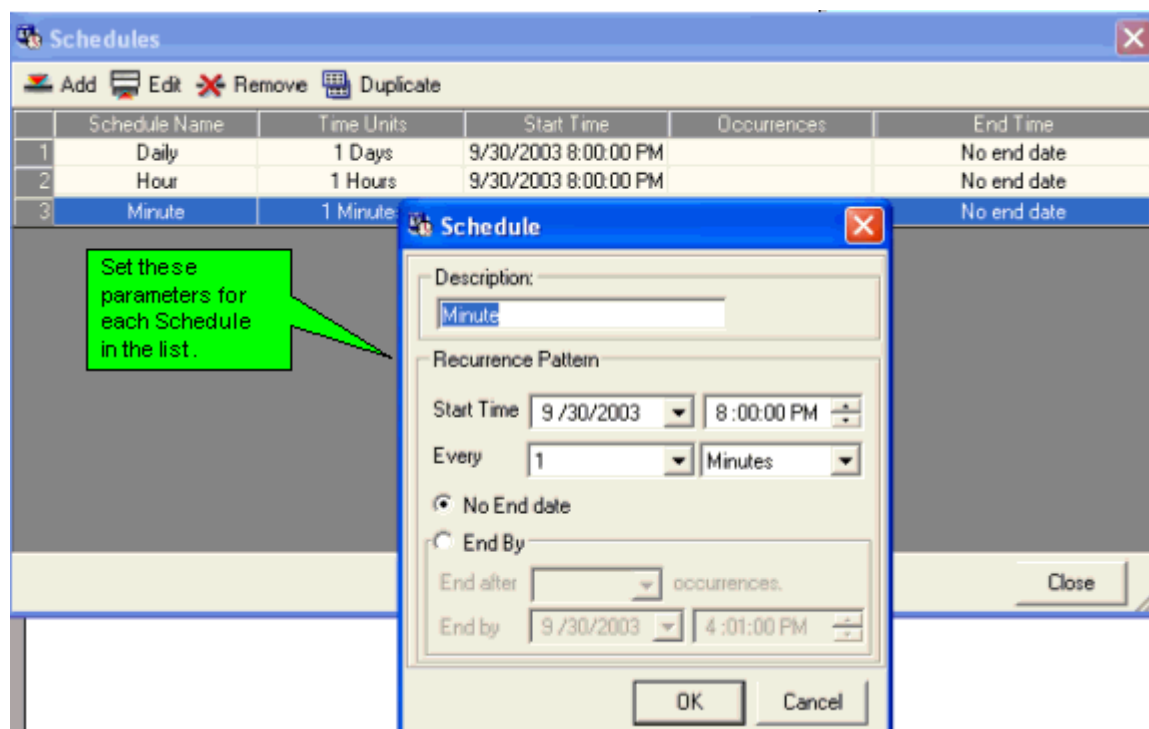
Schedules

Add Edit Remove Duplicate

| | Schedule Name | Time Units | Start Time | Occurrences | End Time |
|---|---|---|---|---|---|
| 1 | Daily | 1 Days | 9/30/2003 8:00:00 PM | | No end date |
| 2 | Hour | 1 Hours | 9/30/2003 8:00:00 PM | | No end date |
| 3 | Minute | 1 Minute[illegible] | | | No end date |

Set these parameters for each Schedule in the list.

Close

Schedule

Description:

Minute

Recurrence Pattern

Start Time 9 /30/2003 8 :00:00 PM

Every 1 Minutes

No End date

End By

End after occurrences.

End by 9 /30/2003 4 :01:00 PM

OK Cancel